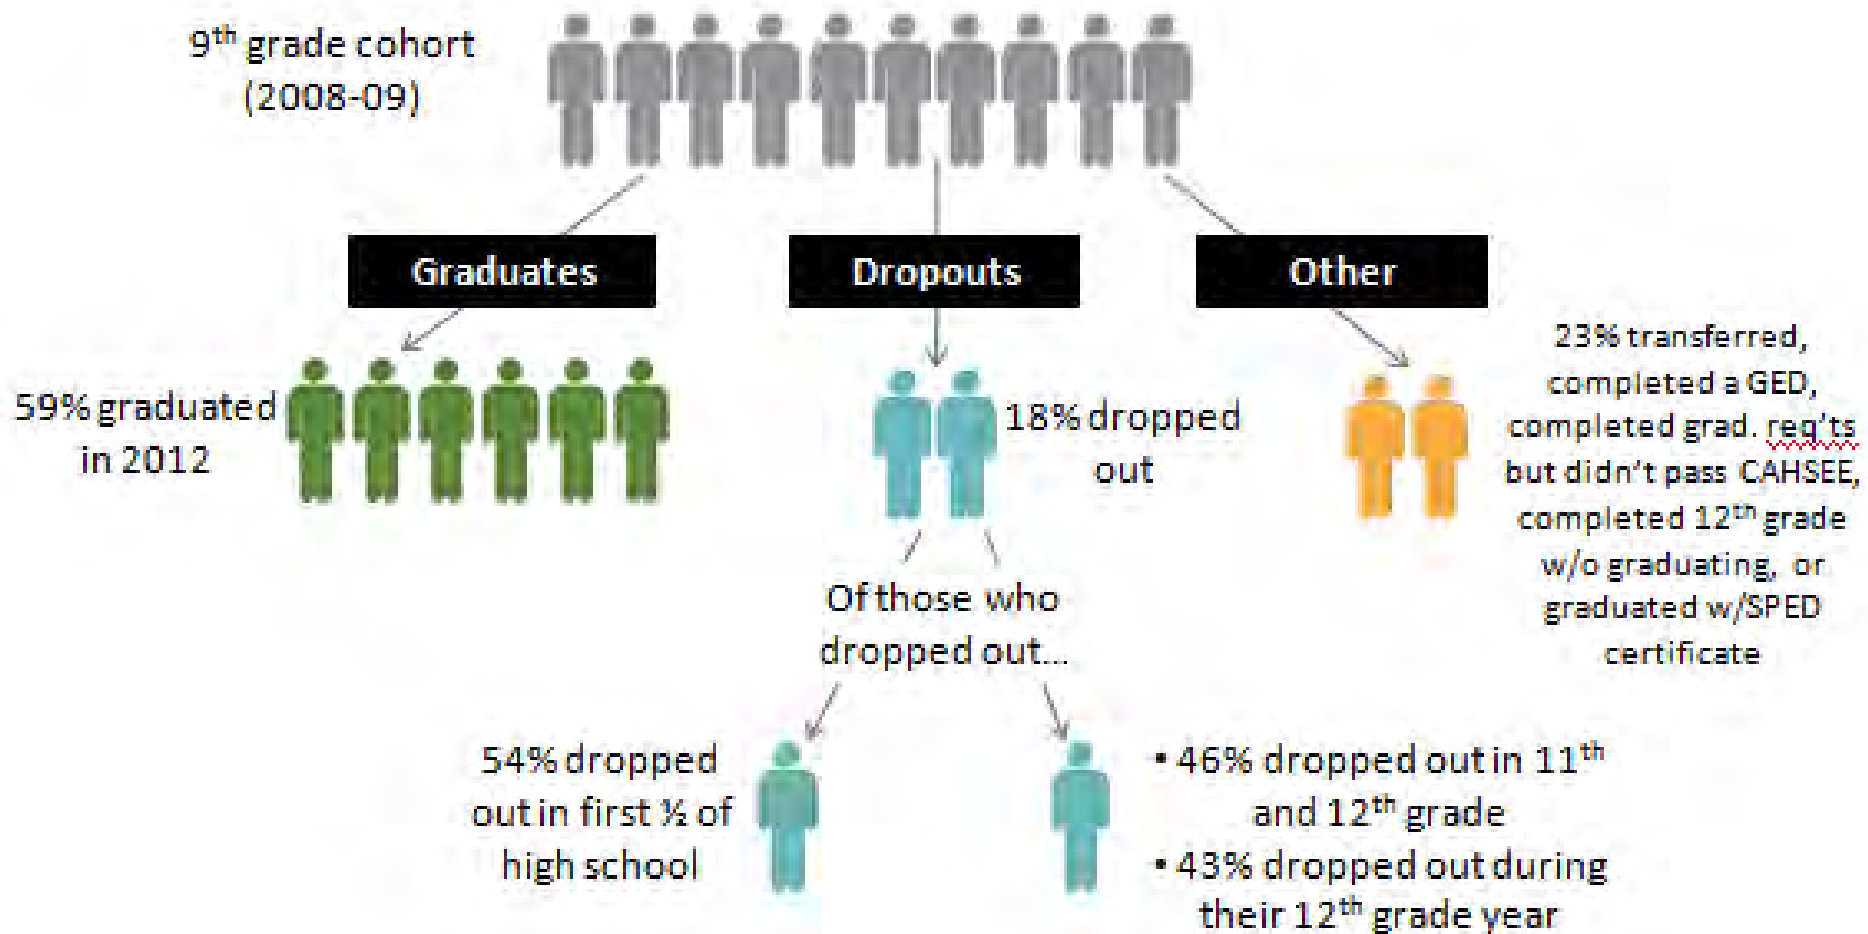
9$^{th}$ grade cohort (2008-09)

Graduates

Dropouts

Other

59% graduated in 2012

18% dropped out

23% transferred, completed a GED, completed grad. req'ts but didn't pass CAHSEE, completed 12$^{th}$ grade w/o graduating, or graduated w/SPED certificate

Of those who dropped out...

54% dropped out in first ½ of high school

• 46% dropped out in 11$^{th}$ and 12$^{th}$ grade
• 43% dropped out during their 12$^{th}$ grade year